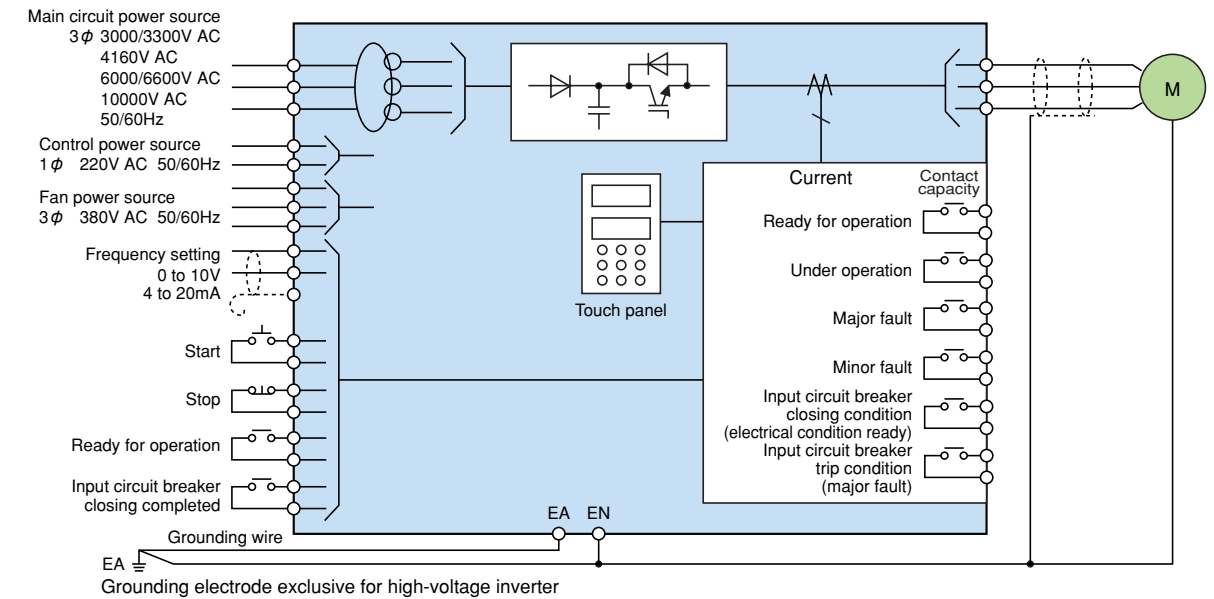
Main circuit power source
$3\phi$ 3000/3300V AC
4160V AC
6000/6600V AC
10000V AC
50/60Hz

Control power source
$1\phi$ 220V AC 50/60Hz

Fan power source
$3\phi$ 380V AC 50/60Hz

Frequency setting
0 to 10V
4 to 20mA

Start

Stop

Ready for operation

Input circuit breaker closing completed

Touch panel

Current

Contact capacity

Ready for operation

Under operation

Major fault

Minor fault

Input circuit breaker closing condition (electrical condition ready)

Input circuit breaker trip condition (major fault)

M

EA EN

Grounding wire

EA

Grounding electrode exclusive for high-voltage inverter